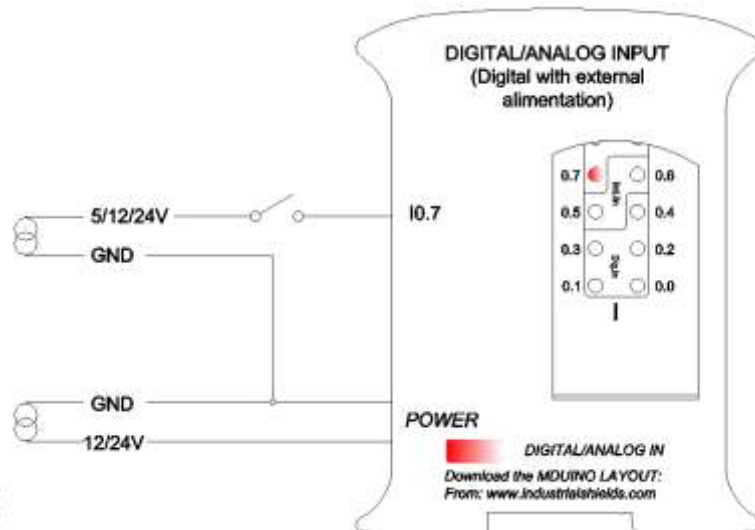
DIGITAL/ANALOG INPUT
(Digital with external alimentation)

0.7
0.6
0.5
0.4
0.3
0.2
0.1
0.0
Analog
Digital
I

5/12/24V
I0.7
GND

GND
12/24V
POWER

DIGITAL/ANALOG IN

Download the MDUINO LAYOUT:
From: www.industrialshields.com